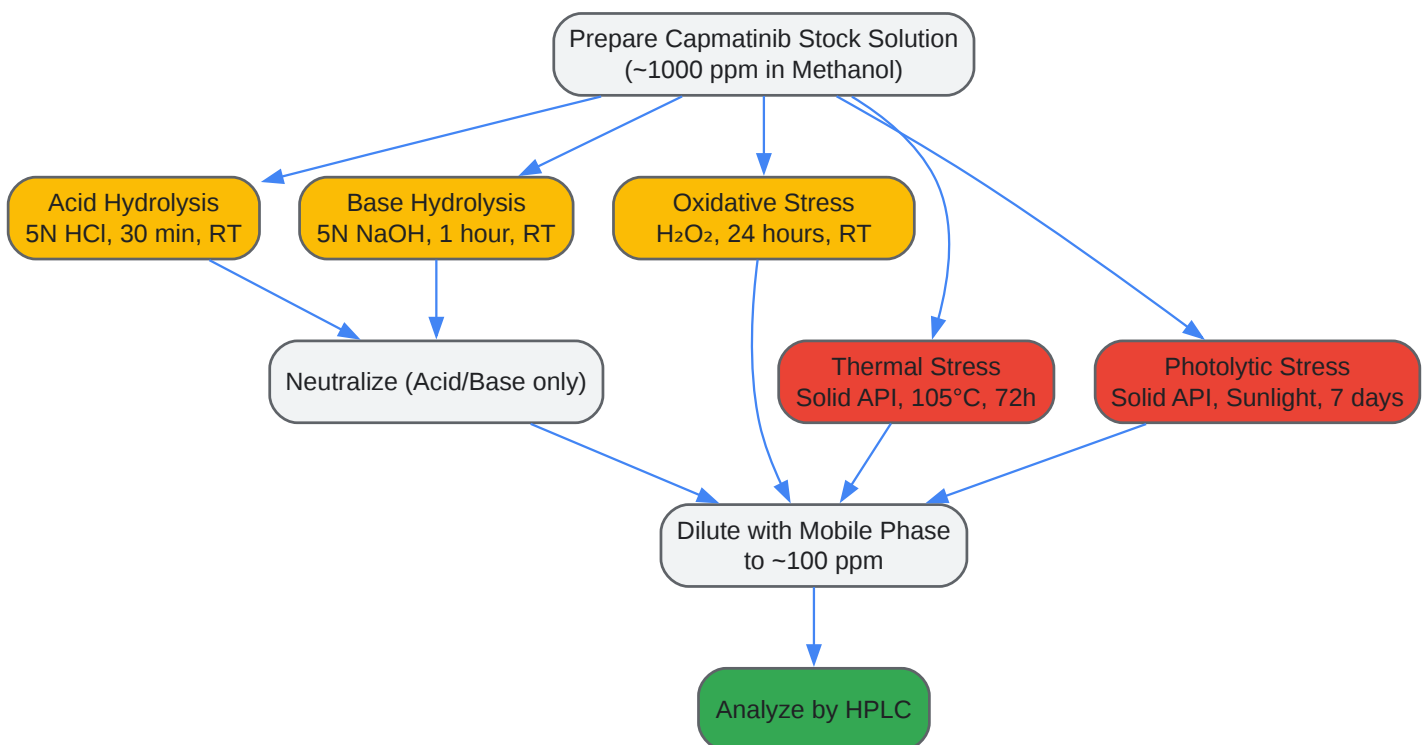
Prepare Capmatinib Stock Solution
(~1000 ppm in Methanol)

Acid Hydrolysis
5N HCl, 30 min, RT

Base Hydrolysis
5N NaOH, 1 hour, RT

Oxidative Stress
$H_2O_2$, 24 hours, RT

Neutralize (Acid/Base only)

Thermal Stress
Solid API, 105°C, 72h

Photolytic Stress
Solid API, Sunlight, 7 days

Dilute with Mobile Phase
to ~100 ppm

Analyze by HPLC